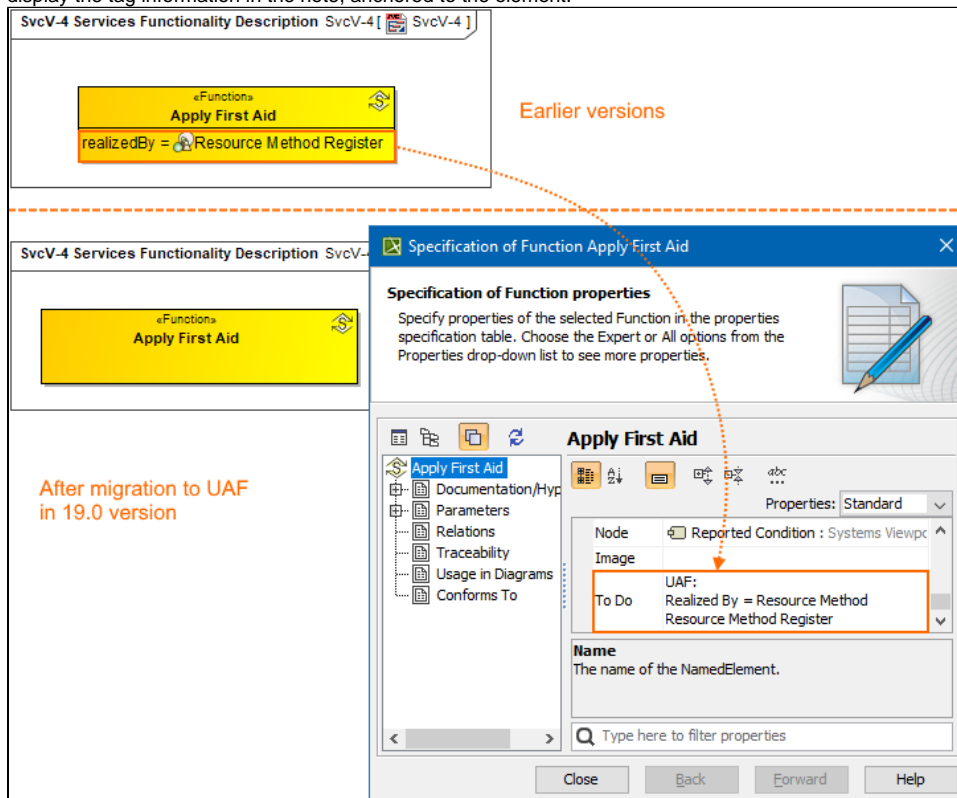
SvcV-4 Services Functionality Description SvcV-4 [ SvcV-4 ]

«Function»
Apply First Aid
realizedBy = Resource Method Register

Earlier versions

SvcV-4 Services Functionality Description SvcV-

«Function»
Apply First Aid

After migration to UAF in 19.0 version

Specification of Function Apply First Aid

Specification of Function properties

Specify properties of the selected Function in the properties specification table. Choose the Expert or All options from the Properties drop-down list to see more properties.

Apply First Aid

Apply First Aid
Documentation/Hyp
Parameters
Relations
Traceability
Usage in Diagrams
Conforms To

Properties: Standard

| | |
|---|---|
| Node | Reported Condition : Systems Viewpc |
| Image | |
| To Do | UAF: Realized By = Resource Method Resource Method Register |

Name
The name of the NamedElement.

Type here to filter properties

Close Back Forward Help